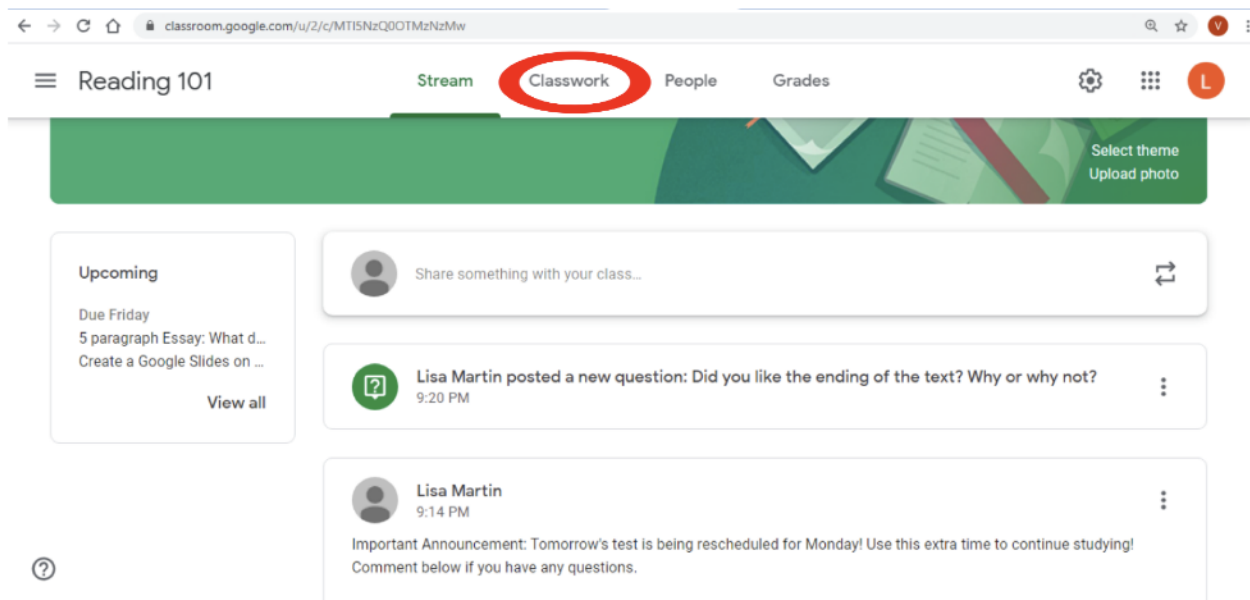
classroom.google.com/u/2/c/MTI5NzQ0OTMzNzMw

V

Reading 101

Stream

Classwork

People

Grades

L

Select theme

Upload photo

Upcoming

Due Friday

5 paragraph Essay: What d...

Create a Google Slides on ...

View all

Share something with your class...

Lisa Martin posted a new question: Did you like the ending of the text? Why or why not?

9:20 PM

Lisa Martin

9:14 PM

Important Announcement: Tomorrow's test is being rescheduled for Monday! Use this extra time to continue studying! Comment below if you have any questions.